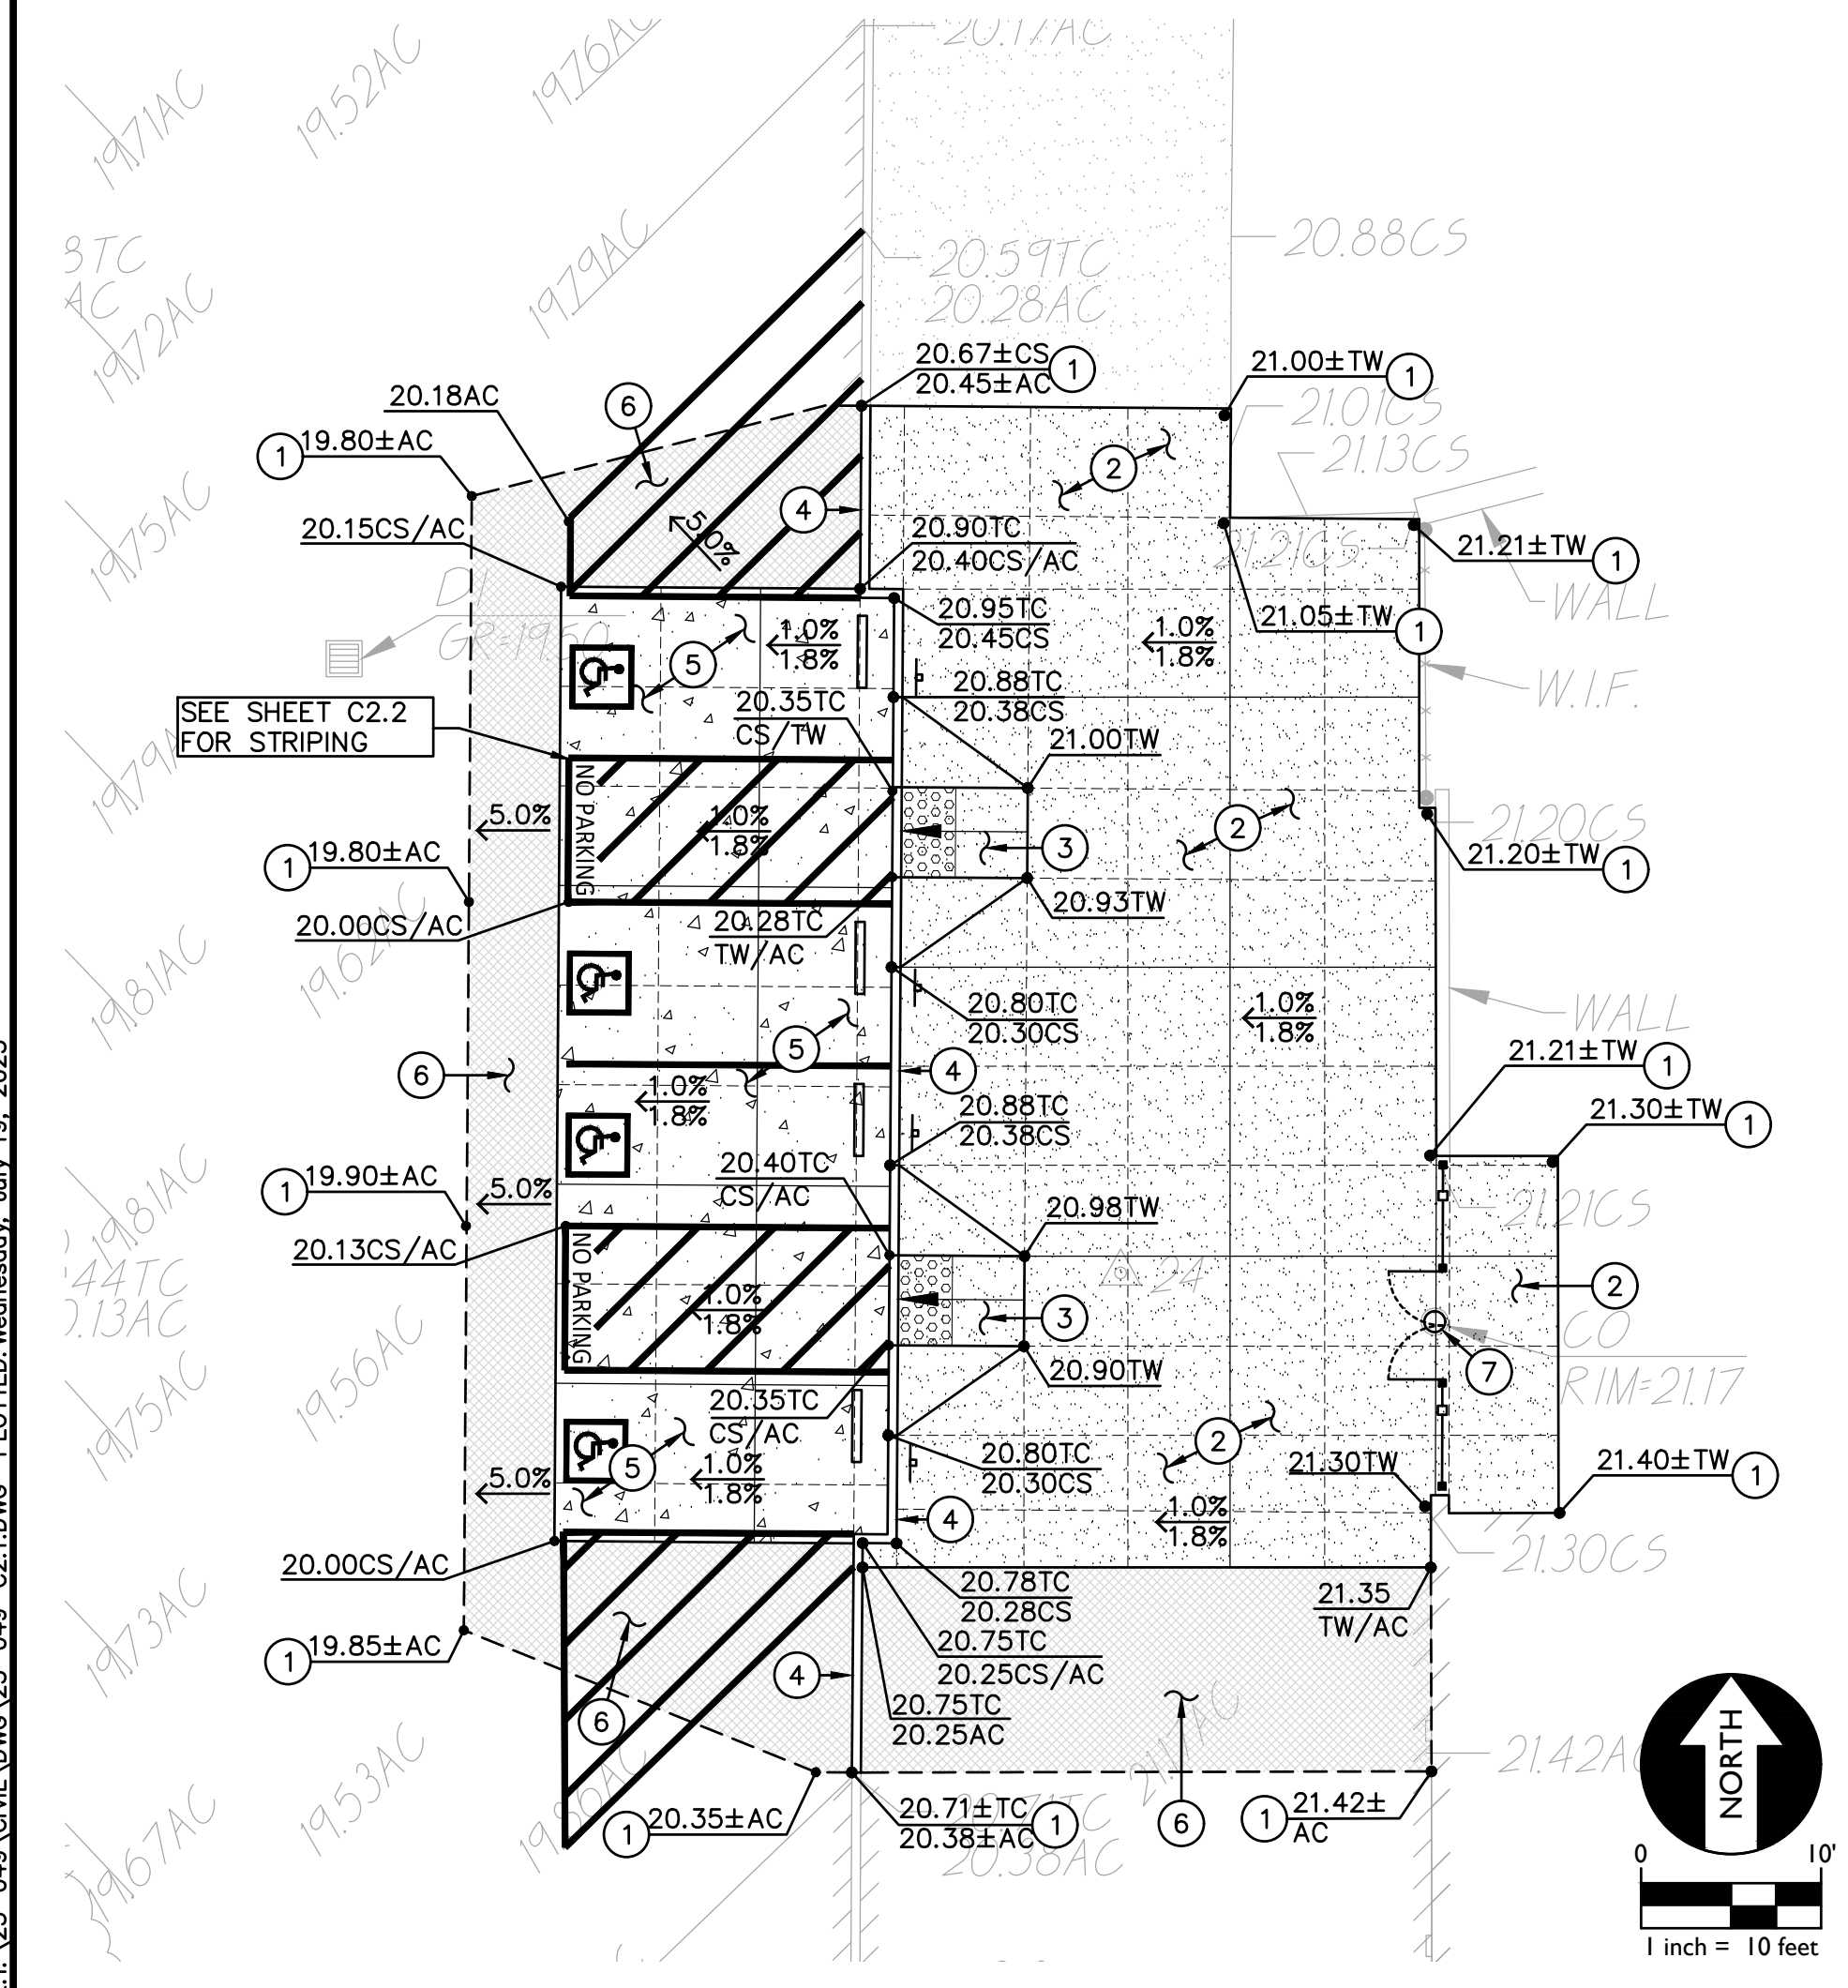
19.71AC
19.52AC
19.76AC
20.17AC
3TC
AC
19.72AC
19.79AC
20.59TC
20.28AC
20.88CS
20.67±CS 1
20.45±AC
21.00±TW 1
20.18AC
6
1 19.80±AC
21.01CS
21.13CS
2
19.75AC
4
5.0%
20.15CS/AC
20.90TC
20.40CS/AC
21.21CS
21.21±TW 1
WALL
DI
GR=19.60
20.95TC
20.45CS
1.0%
1.8%
1.0%
1.8%
21.05±TW 1
5
20.88TC
20.38CS
W.I.F.
SEE SHEET C2.2
FOR STRIPING
20.35TC
CS/TW
21.00TW
19.79AC
NO PARKING
1.0%
1.8%
5.0%
3
2
21.20CS
21.20±TW 1
1 19.80±AC
20.93TW
20.00CS/AC
20.28TC
TW/AC
19.62AC
19.81AC
20.80TC
20.30CS
1.0%
1.8%
WALL
5
6
4
21.21±TW 1
1.0%
1.8%
20.88TC
20.38CS
21.30±TW 1
20.40TC
CS/AC
1 19.90±AC
5.0%
19.81AC
44TC
0.13AC
20.13CS/AC
20.98TW
21.21CS
24
NO PARKING
1.0%
1.8%
3
2
CO
7
RIM=21.17
20.90TW
19.75AC
19.56AC
20.35TC
CS/AC
5
1.0%
1.8%
2
20.80TC
20.30CS
21.30TW
5.0%
21.40±TW 1
4
1.0%
1.8%
20.00CS/AC
20.78TC
20.28CS
21.30CS
21.35
TW/AC
20.75TC
20.25CS/AC
19.73AC
4
1 19.85±AC
20.75TC
20.25AC
21.42AC
6
21.11AC
19.53AC
19.86AC
1 20.35±AC
20.71±TC 1
20.38±AC
20.38AC
6
1 21.42±
AC
19.67AC
NORTH
0
10'
1 inch = 10 feet